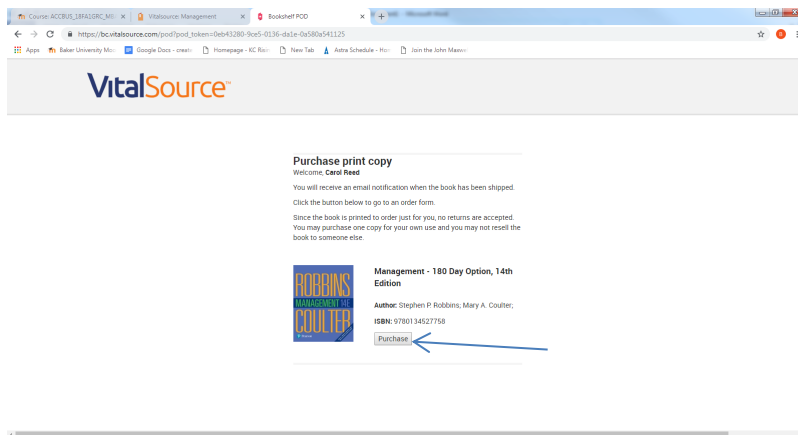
Course: ACCBUS_18FA1GRC_MI... ×
VitalSource: Management ×
Bookshelf POD ×

https://bc.vitalsource.com/pod?pod_token=0eb43280-9ce5-0136-da1e-0a580a541125

Apps
Baker University Mo...
Google Docs - create...
Homepage - KC Rea...
New Tab
Astra Schedule - Hom...
Join the John Maxw...

VitalSource™

Purchase print copy
Welcome, Carol Reed

You will receive an email notification when the book has been shipped.

Click the button below to go to an order form.

Since the book is printed to order just for you, no returns are accepted. You may purchase one copy for your own use and you may not resell the book to someone else.

ROBBINS
MANAGEMENT
COULTER

Management - 180 Day Option, 14th Edition

Author: Stephen P. Robbins; Mary A. Coulter;

ISBN: 9780134527758

Purchase